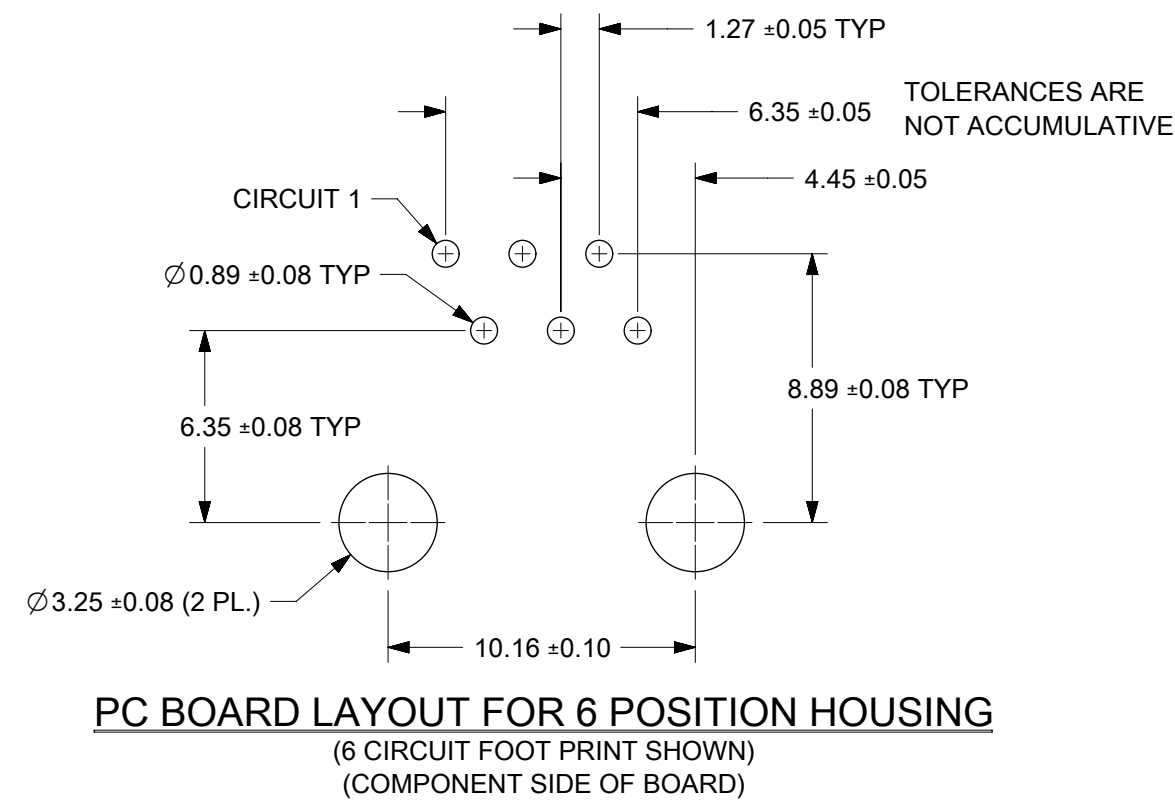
1.27 ±0.05 TYP

6.35 ±0.05

TOLERANCES ARE NOT ACCUMULATIVE

4.45 ±0.05

CIRCUIT 1

$\varnothing$0.89 ±0.08 TYP

8.89 ±0.08 TYP

6.35 ±0.08 TYP

$\varnothing$3.25 ±0.08 (2 PL.)

10.16 ±0.10

PC BOARD LAYOUT FOR 6 POSITION HOUSING
(6 CIRCUIT FOOT PRINT SHOWN)
(COMPONENT SIDE OF BOARD)